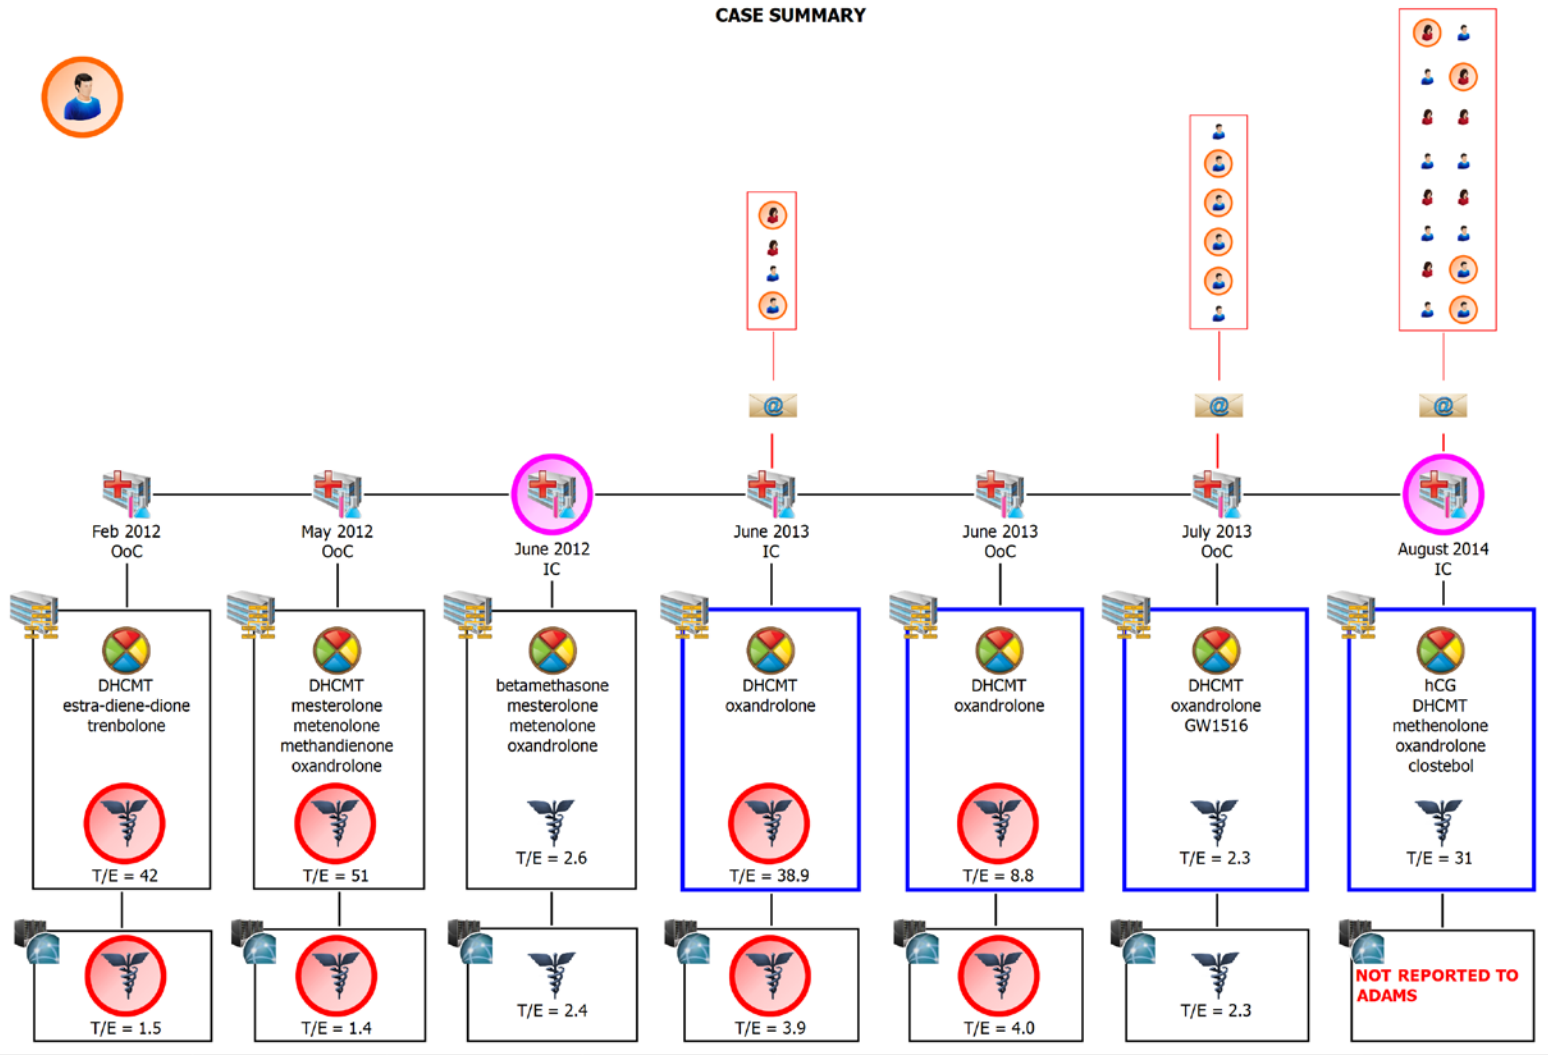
CASE SUMMARY

Feb 2012
OoC

May 2012
OoC

June 2012
IC

June 2013
IC

June 2013
OoC

July 2013
OoC

August 2014
IC

DHCMT
estra-diene-dione
trenbolone

T/E = 42

DHCMT
mesterolone
metenolone
methandienone
oxandrolone

T/E = 51

betamethasone
mesterolone
metenolone
oxandrolone

T/E = 2.6

DHCMT
oxandrolone

T/E = 38.9

DHCMT
oxandrolone

T/E = 8.8

DHCMT
oxandrolone
GW1516

T/E = 2.3

hCG
DHCMT
methenolone
oxandrolone
clostebol

T/E = 31

T/E = 1.5

T/E = 1.4

T/E = 2.4

T/E = 3.9

T/E = 4.0

T/E = 2.3

NOT REPORTED TO ADAMS